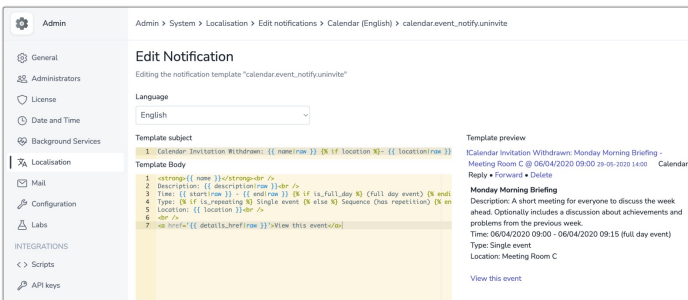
Admin

Admin > System > Localisation > Edit notifications > Calendar (English) > calendar.event_notify.uninvite

General
Administrators
License
Date and Time
Background Services
Localisation
Mail
Configuration
Labs
INTEGRATIONS
Scripts
API keys

Edit Notification

Editing the notification template "calendar.event_notify.uninvite"

Language

English

Template subject

1 Calendar Invitation Withdrawn: {{ name|raw }} {% if location %}- {{ location|raw }}

Template Body

1 <strong>{{ name }}</strong><br />
2 Description: {{ description|raw }}<br />
3 Time: {{ start|raw }} - {{ end|raw }} {% if is_full_day %} (full day event) {% endi
4 Type: {% if is_repeating %} Single event {% else %} Sequence (has repetition) {% en
5 Location: {{ location }}<br />
6 <br />
7 <a href='{{ details_href|raw }}'>View this event</a>

Template preview

!Calendar Invitation Withdrawn: Monday Morning Briefing - Meeting Room C @ 06/04/2020 09:00 29-05-2020 14:00 Calendar
Reply • Forward • Delete

Monday Morning Briefing
Description: A short meeting for everyone to discuss the week ahead. Optionally includes a discussion about achievements and problems from the previous week.
Time: 06/04/2020 09:00 - 06/04/2020 09:15 (full day event)
Type: Single event
Location: Meeting Room C

View this event